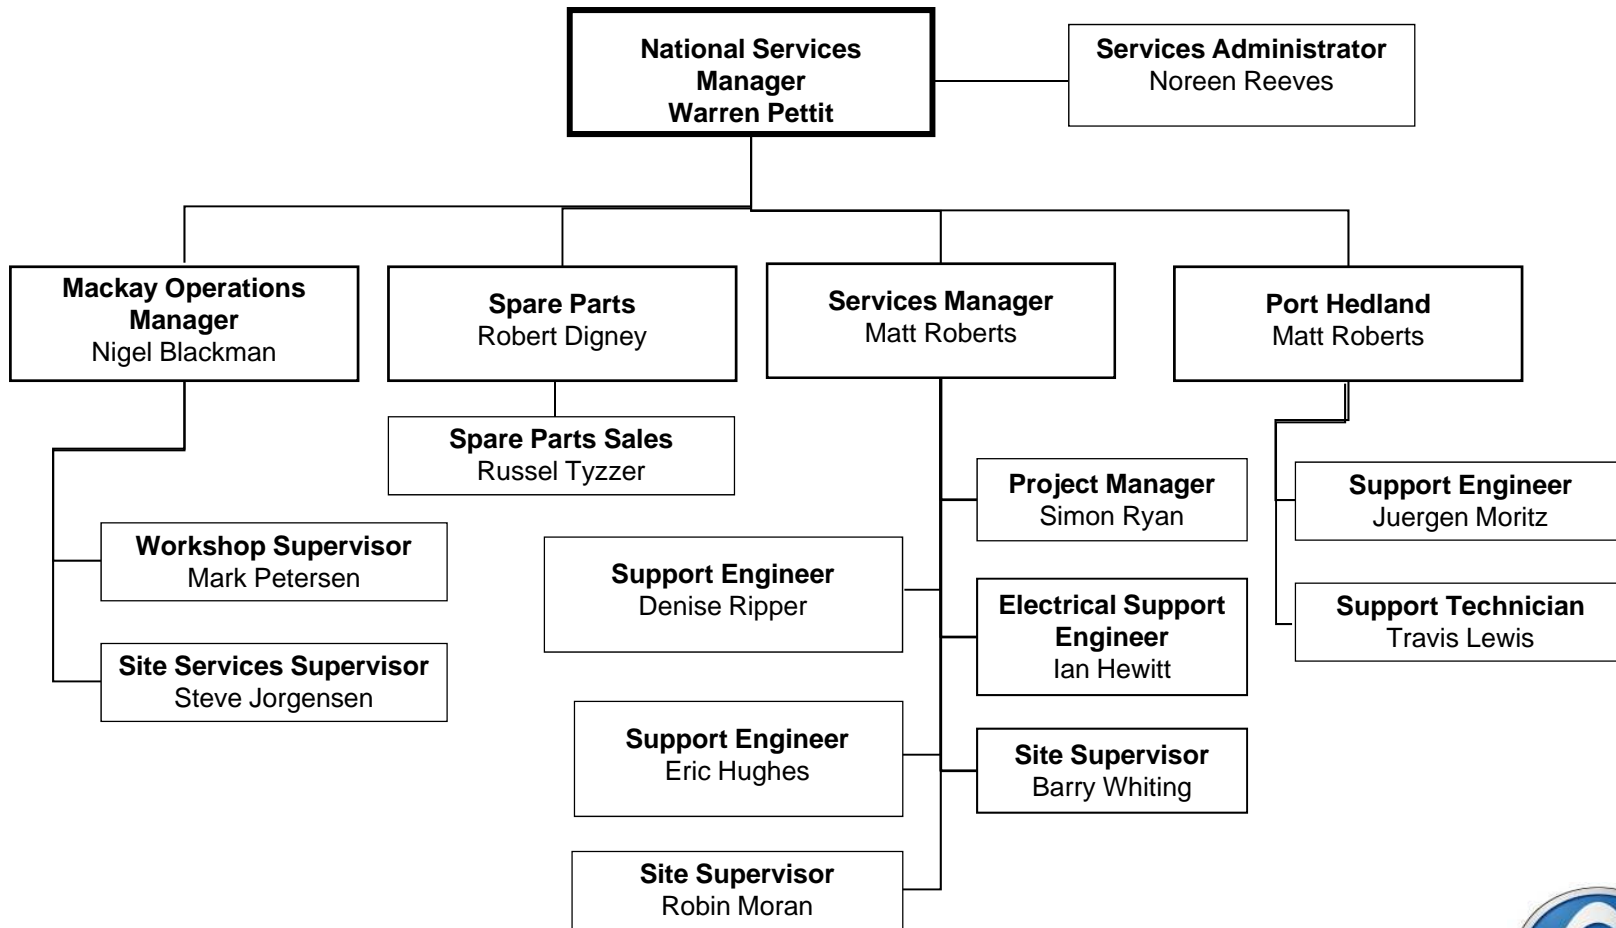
National Services Manager
Warren Pettit

Services Administrator
Noreen Reeves

Mackay Operations Manager
Nigel Blackman

Spare Parts
Robert Digney

Services Manager
Matt Roberts

Port Hedland
Matt Roberts

Spare Parts Sales
Russel Tyzzer

Workshop Supervisor
Mark Petersen

Site Services Supervisor
Steve Jorgensen

Project Manager
Simon Ryan

Support Engineer
Denise Ripper

Electrical Support Engineer
Ian Hewitt

Support Engineer
Eric Hughes

Site Supervisor
Barry Whiting

Site Supervisor
Robin Moran

Support Engineer
Juergen Moritz

Support Technician
Travis Lewis